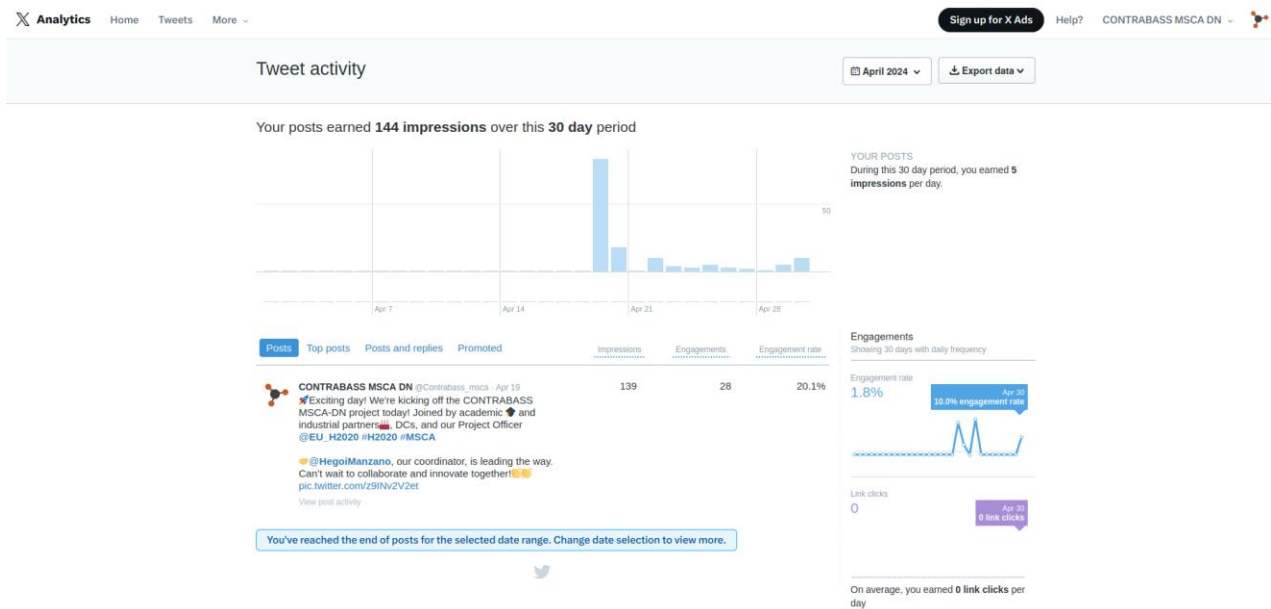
𝕏 Analytics Home Tweets More

Sign up for X Ads Help? CONTRABASS MSCA DN

Tweet activity

April 2024 Export data

Your posts earned **144 impressions** over this **30 day** period

50

Apr 7 Apr 14 Apr 21 Apr 28

YOUR POSTS
During this 30 day period, you earned **5 impressions** per day.

Posts Top posts Posts and replies Promoted

Impressions Engagements Engagement rate

CONTRABASS MSCA DN @Contrabass_msca · Apr 19
🚀Exciting day! We're kicking off the CONTRABASS MSCA-DN project today! Joined by academic 🎓 and industrial partners🏭, DCs, and our Project Officer @EU_H2020 #H2020 #MSCA

👉@HegoiManzano, our coordinator, is leading the way. Can't wait to collaborate and innovate together!👏👏
pic.twitter.com/z9lNv2V2et

View post activity

139 28 20.1%

You've reached the end of posts for the selected date range. Change date selection to view more.

Engagements
Showing 30 days with daily frequency

Engagement rate
1.8%

Apr 30
10.0% engagement rate

Link clicks
0

Apr 30
0 link clicks

On average, you earned **0 link clicks** per day